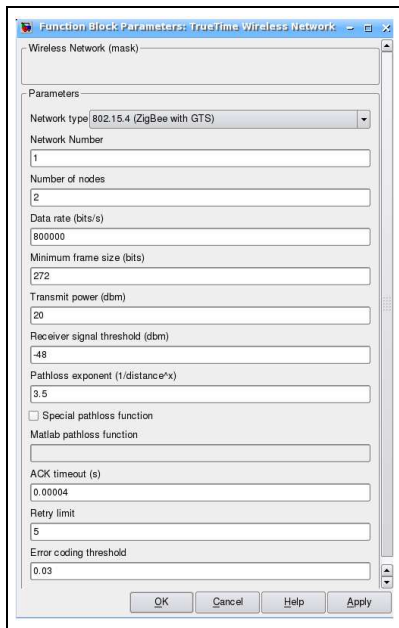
Function Block Parameters: TrueTime Wireless Network

Wireless Network (mask)

Parameters

Network type 802.15.4 (ZigBee with GTS)

Network Number

1

Number of nodes

2

Data rate (bits/s)

800000

Minimum frame size (bits)

272

Transmit power (dbm)

20

Receiver signal threshold (dbm)

-48

Pathloss exponent (1/distance^x)

3.5

Special pathloss function

Matlab pathloss function

ACK timeout (s)

0.00004

Retry limit

5

Error coding threshold

0.03

OK Cancel Help Apply